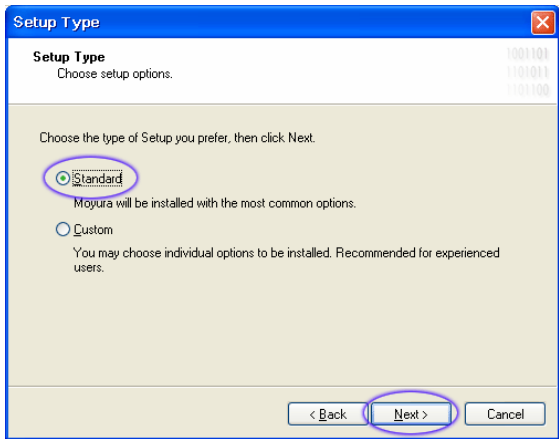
Setup Type

Setup Type
Choose setup options.

1001101
1101011
1101100

Choose the type of Setup you prefer, then click Next.

Standard
Moyura will be installed with the most common options.

Custom
You may choose individual options to be installed. Recommended for experienced users.

< Back
Next >
Cancel